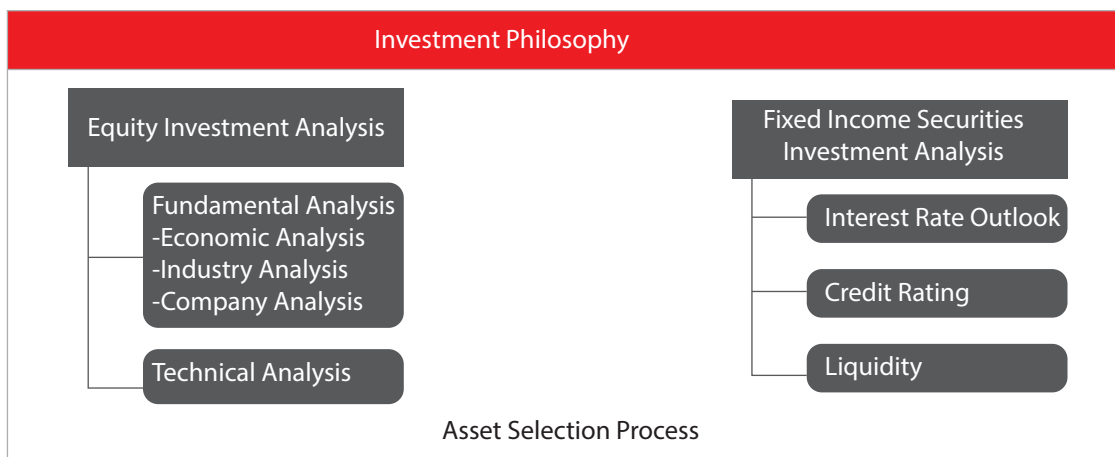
Investment Philosophy

Equity Investment Analysis

Fundamental Analysis
-Economic Analysis
-Industry Analysis
-Company Analysis

Technical Analysis

Fixed Income Securities Investment Analysis

Interest Rate Outlook

Credit Rating

Liquidity

Asset Selection Process